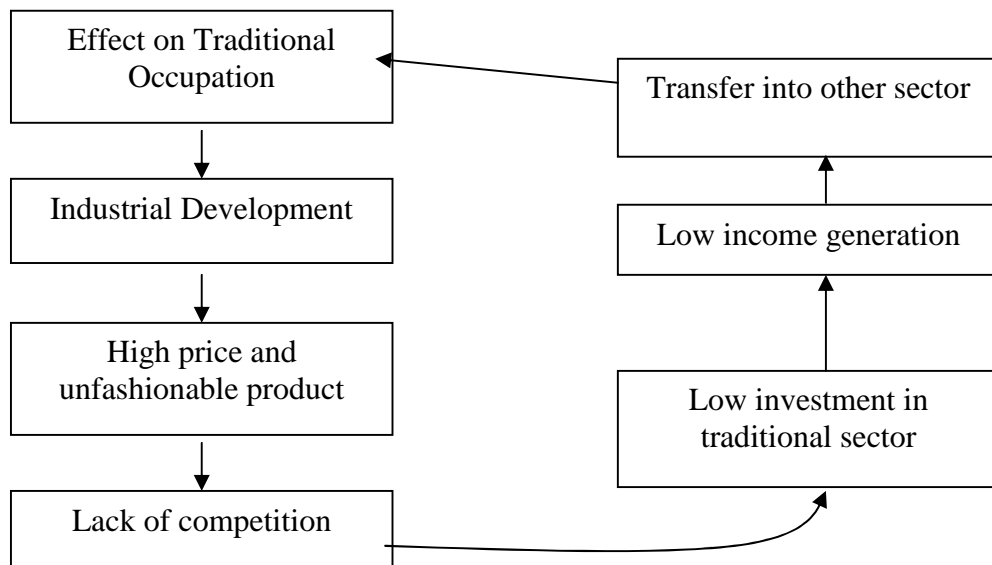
Effect on Traditional Occupation

Industrial Development

High price and unfashionable product

Lack of competition

Low investment in traditional sector

Low income generation

Transfer into other sector